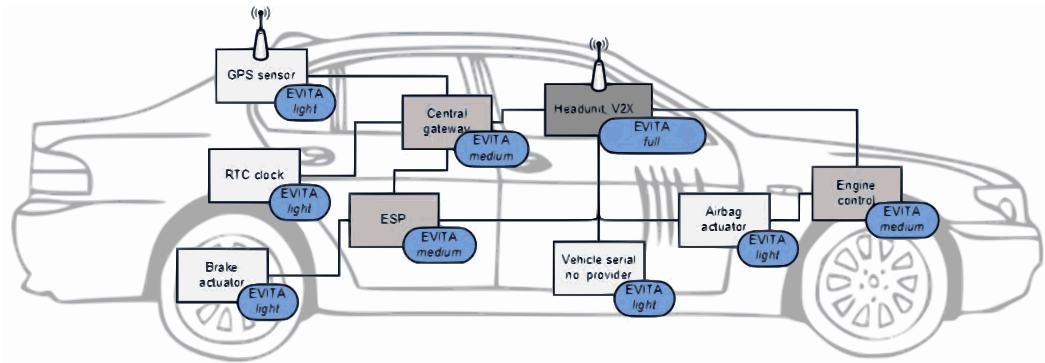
GPS sensor
EVITA light

Central gateway
EVITA medium

Headunit, V2X
EVITA full

RTC clock
EVITA light

ESP
EVITA medium

Engine control
EVITA medium

Airbag actuator
EVITA light

Brake actuator
EVITA light

Vehicle serial no provider
EVITA light